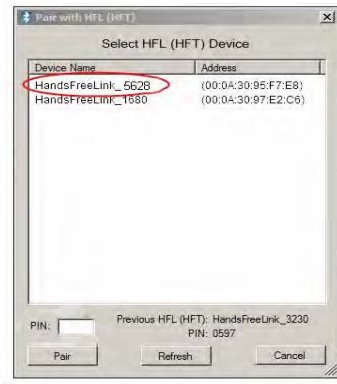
Pair with HFL (HFT)

Select HFL (HFT) Device

| Device Name | Address |
|---|---|
| HandsFreeLink_5628 | (00:0A:30:95:F7:E8) |
| HandsFreeLink_1680 | (00:0A:30:97:E2:C6) |

PIN:

Previous HFL (HFT): HandsFreeLink_3230
PIN: 0597

Pair Refresh Cancel